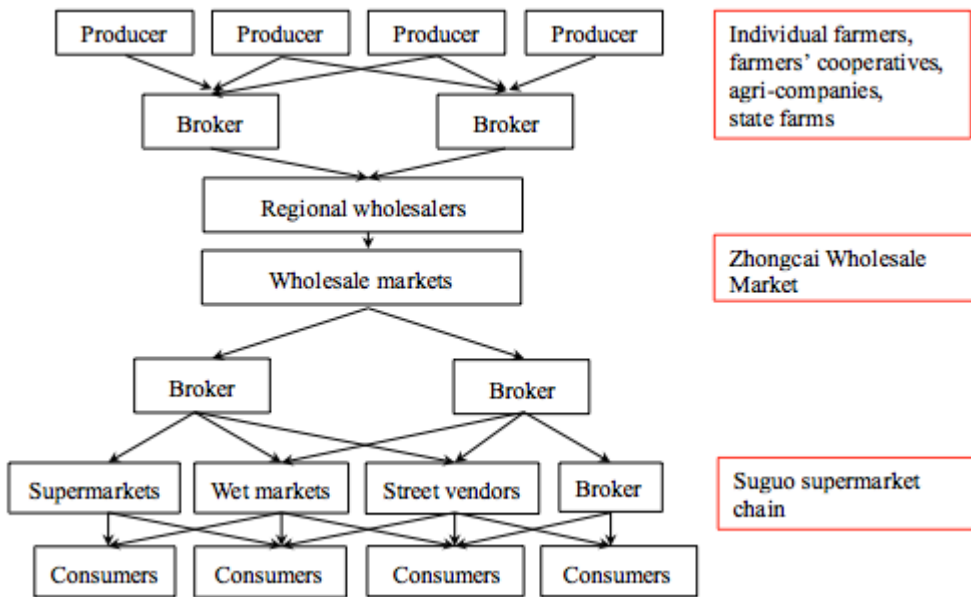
Producer
Producer
Producer
Producer

Individual farmers, farmers' cooperatives, agri-companies, state farms

Broker
Broker

Regional wholesalers

Wholesale markets

Zhongcai Wholesale Market

Broker
Broker

Supermarkets
Wet markets
Street vendors
Broker

Suguo supermarket chain

Consumers
Consumers
Consumers
Consumers